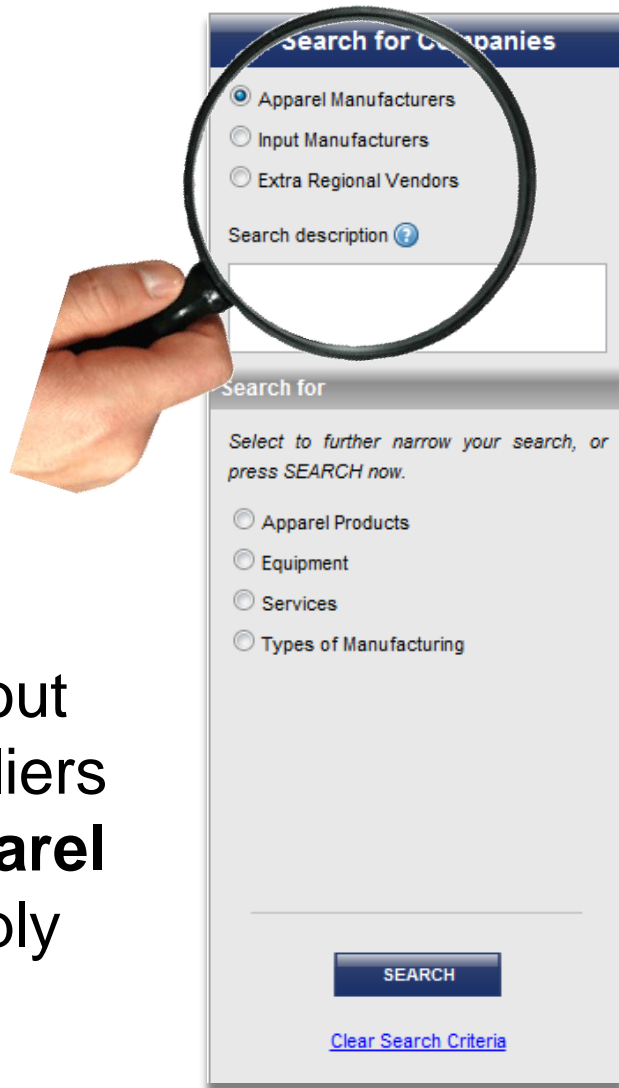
Search for Co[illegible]panies

Apparel Manufacturers

Input Manufacturers

Extra Regional Vendors

Search description

Search for

Select to further narrow your search, or press SEARCH now.

Apparel Products

Equipment

Services

Types of Manufacturing

SEARCH

Clear Search Criteria

out
liers
arel
ply